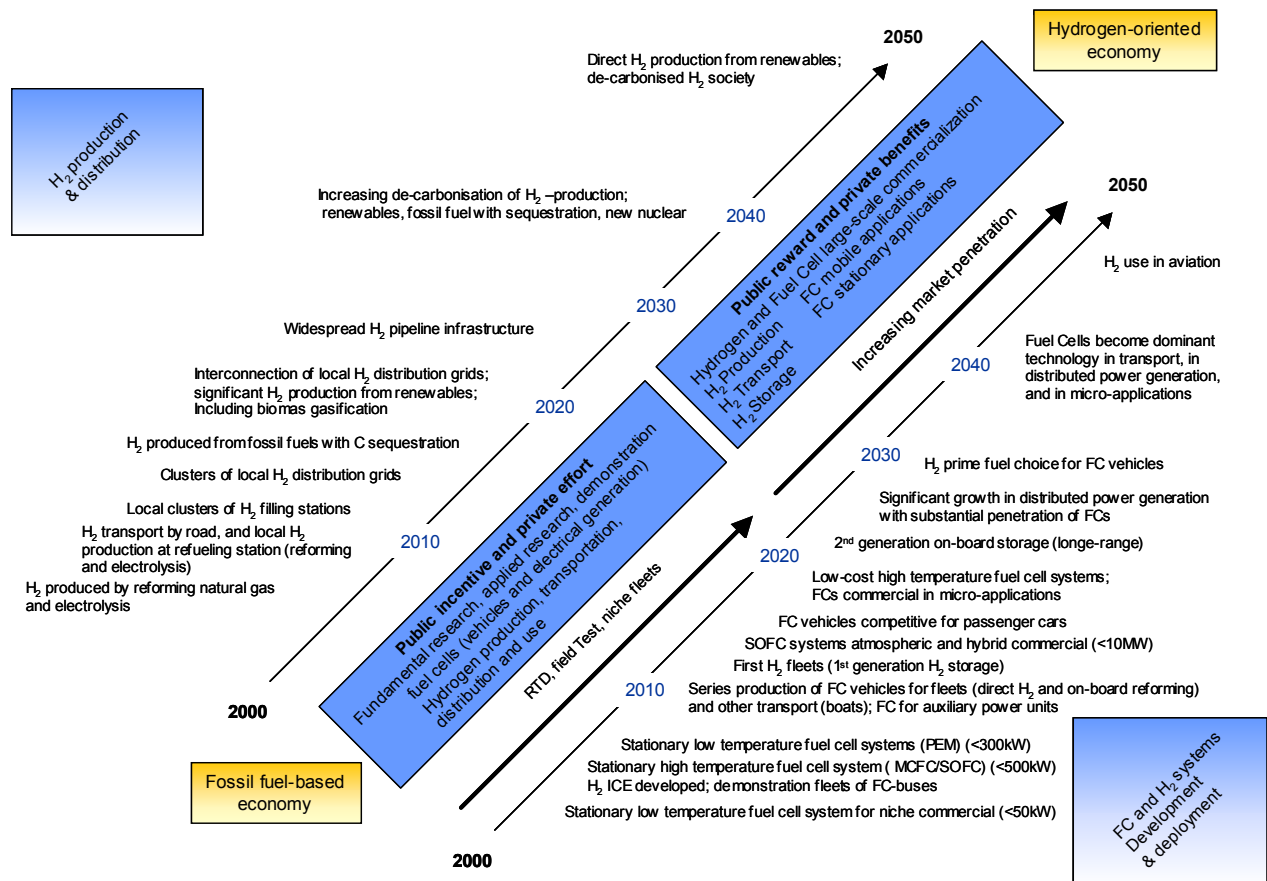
Hydrogen-oriented economy

2050

Direct $H_2$ production from renewables; de-carbonised $H_2$ society

$H_2$ production & distribution

Increasing de-carbonisation of $H_2$ –production; renewables, fossil fuel with sequestration, new nuclear

2040

Public reward and private benefits
Hydrogen and Fuel Cell large-scale commercialization
$H_2$ Production
$H_2$ Transport
$H_2$ Storage
FC mobile applications
FC stationary applications

2050

Increasing market penetration

$H_2$ use in aviation

2030

Widespread $H_2$ pipeline infrastructure

Interconnection of local $H_2$ distribution grids; significant $H_2$ production from renewables; Including biomas gasification

2020

$H_2$ produced from fossil fuels with C sequestration

Clusters of local $H_2$ distribution grids

Local clusters of $H_2$ filling stations

$H_2$ transport by road, and local $H_2$ production at refueling station (reforming and electrolysis)

2010

$H_2$ produced by reforming natural gas and electrolysis

Public incentive and private effort
Fundamental research, applied research, demonstration fuel cells (vehicles and electrical generation)
Hydrogen production, transportation, distribution and use

RTD, field Test, niche fleets

Fuel Cells become dominant technology in transport, in distributed power generation, and in micro-applications

2040

2030

$H_2$ prime fuel choice for FC vehicles

Significant growth in distributed power generation with substantial penetration of FCs

2nd generation on-board storage (longe-range)

2020

Low-cost high temperature fuel cell systems; FCs commercial in micro-applications

FC vehicles competitive for passenger cars

SOFC systems atmospheric and hybrid commercial (<10MW)

First $H_2$ fleets (1st generation $H_2$ storage)

2010

Series production of FC vehicles for fleets (direct $H_2$ and on-board reforming) and other transport (boats); FC for auxiliary power units

2000

Stationary low temperature fuel cell systems (PEM) (<300kW)

Stationary high temperature fuel cell system ( MCFC/SOFC) (<500kW)

$H_2$ ICE developed; demonstration fleets of FC-buses

Stationary low temperature fuel cell system for niche commercial (<50kW)

Fossil fuel-based economy

FC and $H_2$ systems Development & deployment

2000